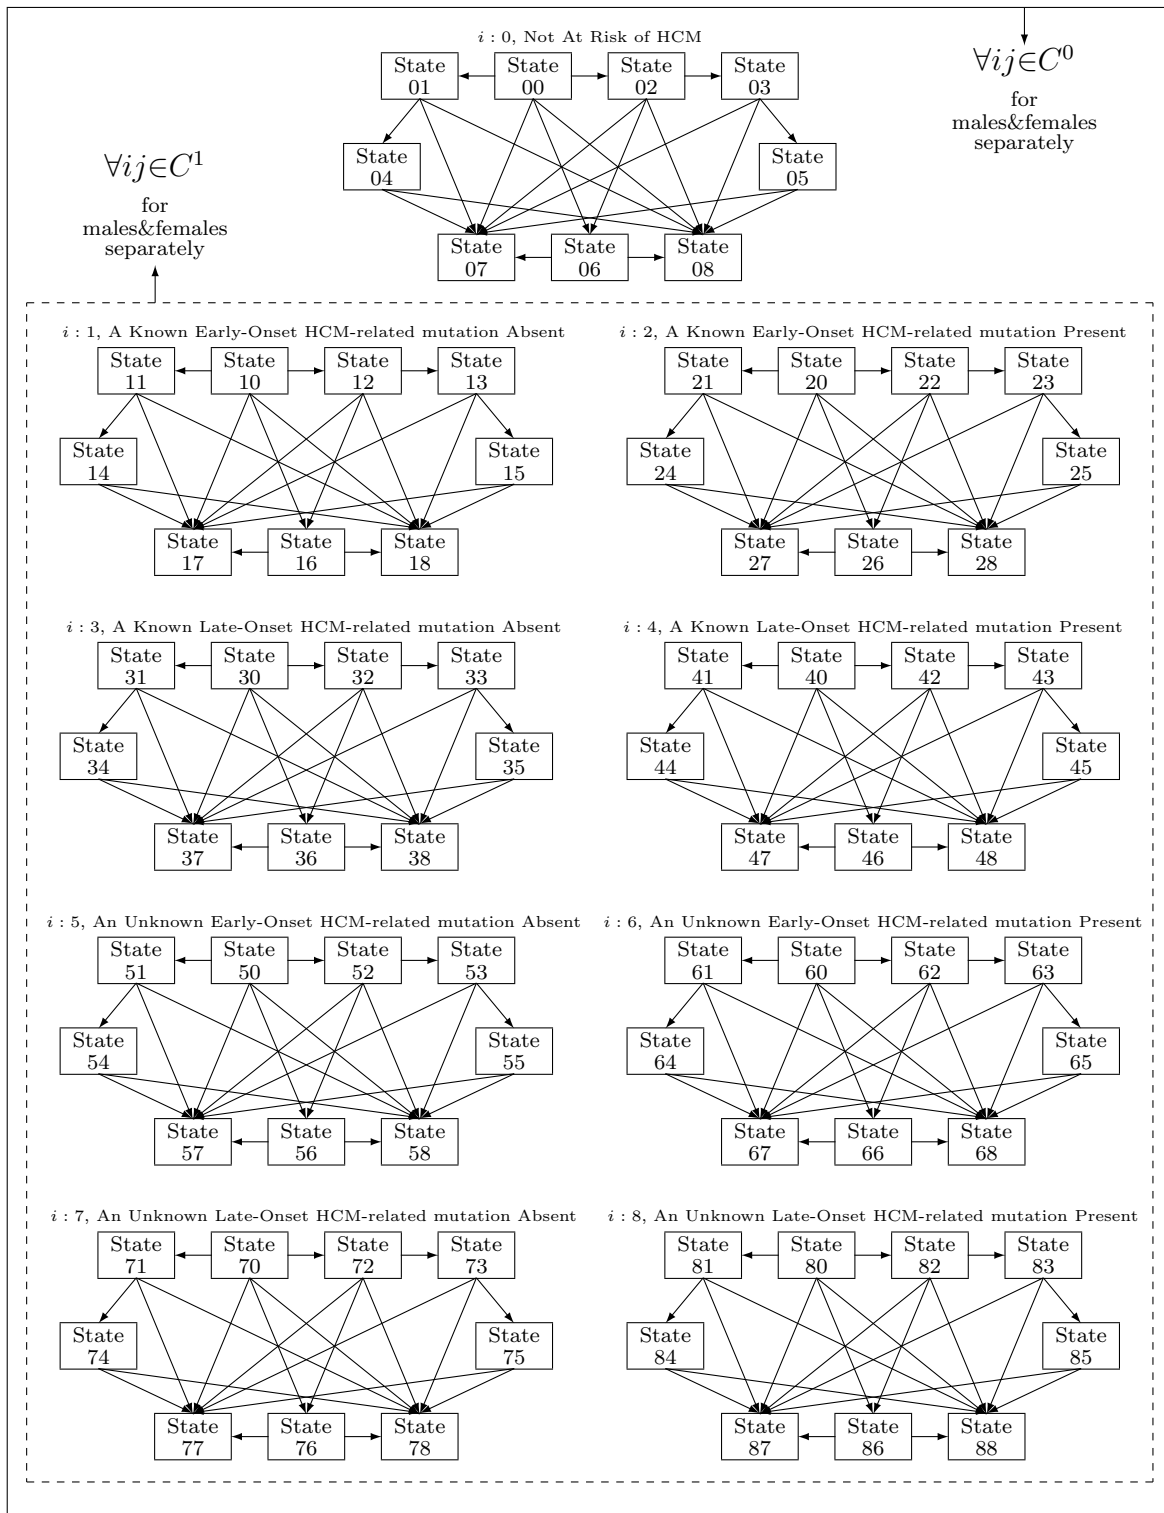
$i:0$, Not At Risk of HCM

State 01 State 00 State 02 State 03

State 04 State 05

State 07 State 06 State 08

$\forall ij \in C^0$
for males&females separately

$\forall ij \in C^1$
for males&females separately

$i:1$, A Known Early-Onset HCM-related mutation Absent

State 11 State 10 State 12 State 13

State 14 State 15

State 17 State 16 State 18

$i:2$, A Known Early-Onset HCM-related mutation Present

State 21 State 20 State 22 State 23

State 24 State 25

State 27 State 26 State 28

$i:3$, A Known Late-Onset HCM-related mutation Absent

State 31 State 30 State 32 State 33

State 34 State 35

State 37 State 36 State 38

$i:4$, A Known Late-Onset HCM-related mutation Present

State 41 State 40 State 42 State 43

State 44 State 45

State 47 State 46 State 48

$i:5$, An Unknown Early-Onset HCM-related mutation Absent

State 51 State 50 State 52 State 53

State 54 State 55

State 57 State 56 State 58

$i:6$, An Unknown Early-Onset HCM-related mutation Present

State 61 State 60 State 62 State 63

State 64 State 65

State 67 State 66 State 68

$i:7$, An Unknown Late-Onset HCM-related mutation Absent

State 71 State 70 State 72 State 73

State 74 State 75

State 77 State 76 State 78

$i:8$, An Unknown Late-Onset HCM-related mutation Present

State 81 State 80 State 82 State 83

State 84 State 85

State 87 State 86 State 88